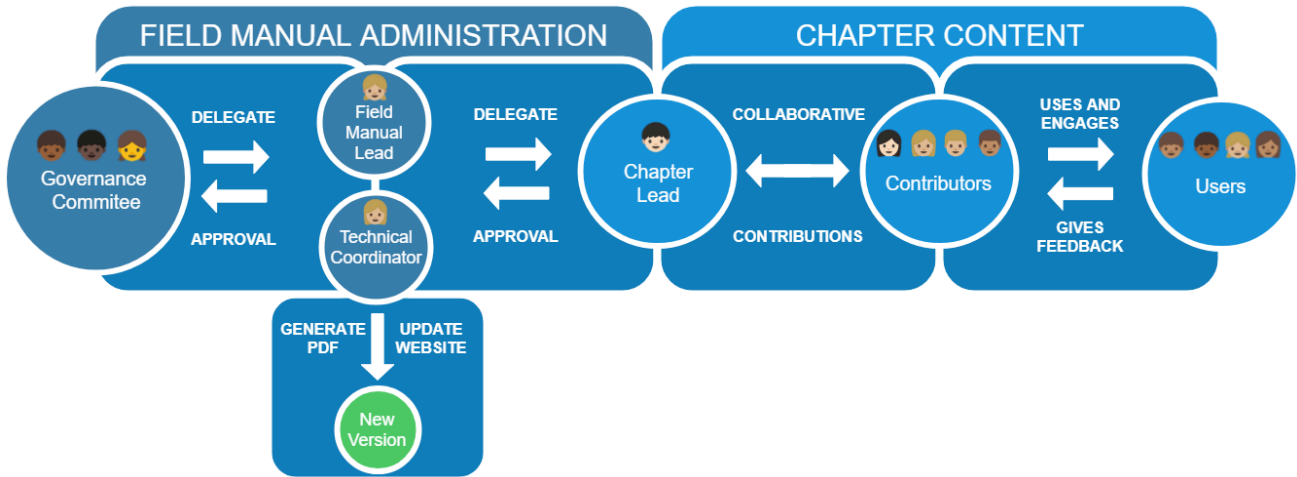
FIELD MANUAL ADMINISTRATION

CHAPTER CONTENT

Governance Commitee

DELEGATE

APPROVAL

Field Manual Lead

Technical Coordinator

DELEGATE

APPROVAL

Chapter Lead

COLLABORATIVE

CONTRIBUTIONS

Contributors

USES AND ENGAGES

GIVES FEEDBACK

Users

GENERATE PDF

UPDATE WEBSITE

New Version